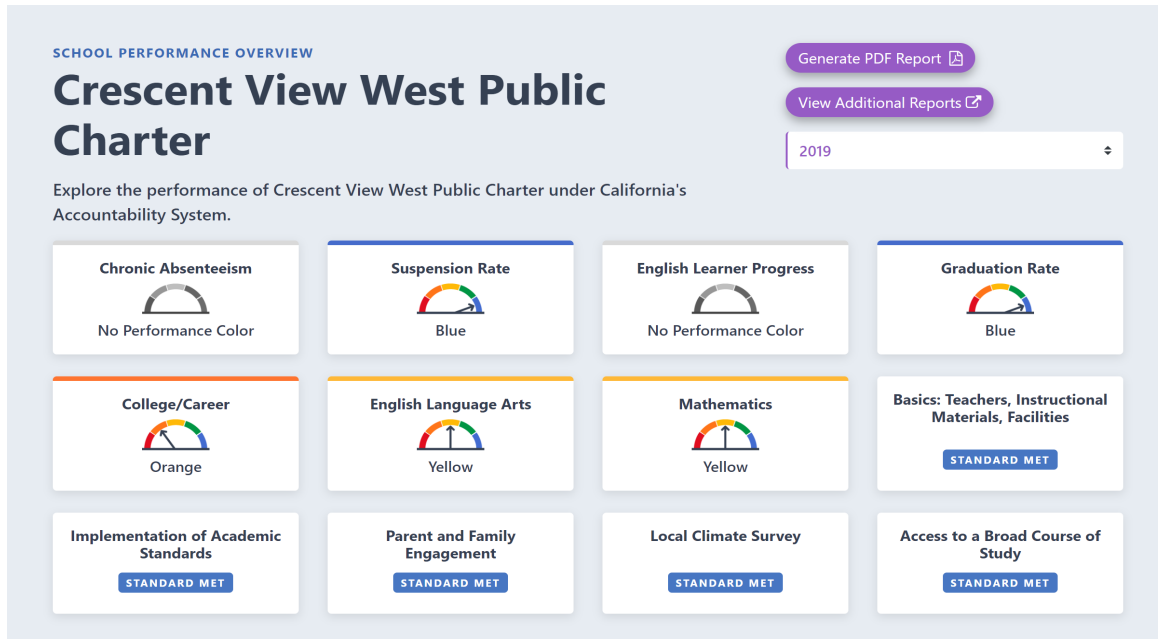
SCHOOL PERFORMANCE OVERVIEW

Crescent View West Public Charter

Generate PDF Report

View Additional Reports

2019

Explore the performance of Crescent View West Public Charter under California's Accountability System.

Chronic Absenteeism
No Performance Color

Suspension Rate
Blue

English Learner Progress
No Performance Color

Graduation Rate
Blue

College/Career
Orange

English Language Arts
Yellow

Mathematics
Yellow

Basics: Teachers, Instructional Materials, Facilities
STANDARD MET

Implementation of Academic Standards
STANDARD MET

Parent and Family Engagement
STANDARD MET

Local Climate Survey
STANDARD MET

Access to a Broad Course of Study
STANDARD MET